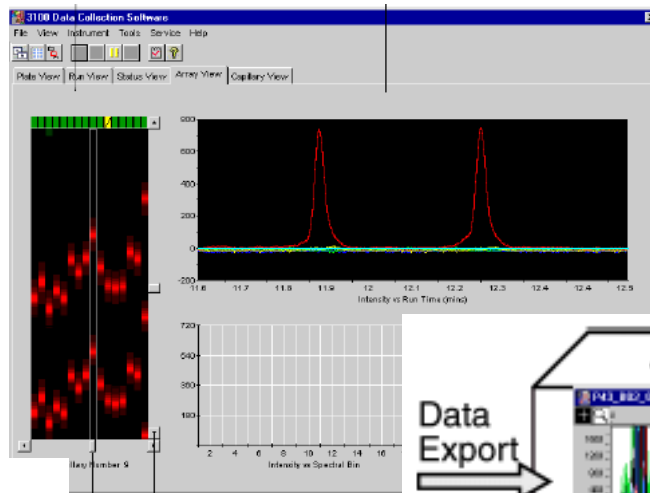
3100 Data Collection Software

File View Instrument Tools Service Help

Plate View Run View Status View Array View Capillary View

800
600
400
200
0
-200

11.6 11.7 11.8 11.9 12 12.1 12.2 12.3 12.4 12.5

Intensity vs Run Time (mins)

720
540
360
180

2 4 6 8 10 12 14 16

Intensity vs Spectral Bin

illary Number 9

Data Export

P43_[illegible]

1600
1200
800
400